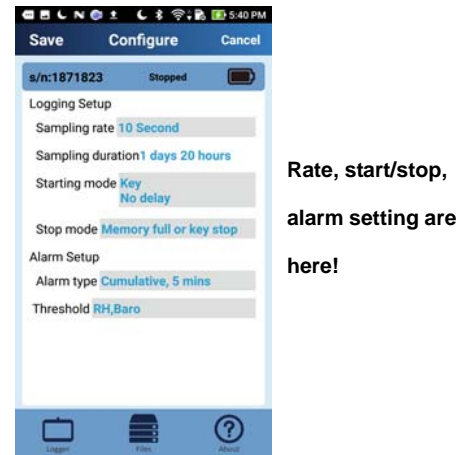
5:40 PM

Save Configure Cancel

s/n:1871823 Stopped

Logging Setup

Sampling rate 10 Second

Sampling duration 1 days 20 hours

Starting mode Key
No delay

Stop mode Memory full or key stop

Alarm Setup

Alarm type Cumulative, 5 mins

Threshold RH,Baro

Logger Files About

Rate, start/stop, alarm setting are here!